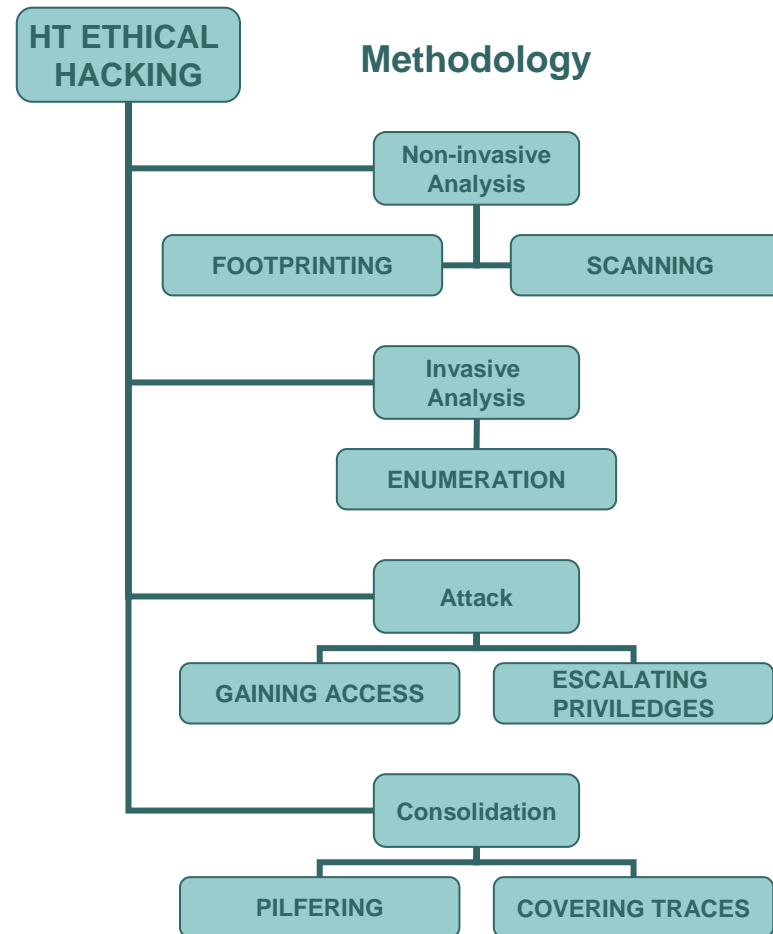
HT ETHICAL HACKING

Methodology

Non-invasive Analysis

FOOTPRINTING

SCANNING

Invasive Analysis

ENUMERATION

Attack

GAINING ACCESS

ESCALATING PRIVILEDGES

Consolidation

PILFERING

COVERING TRACES